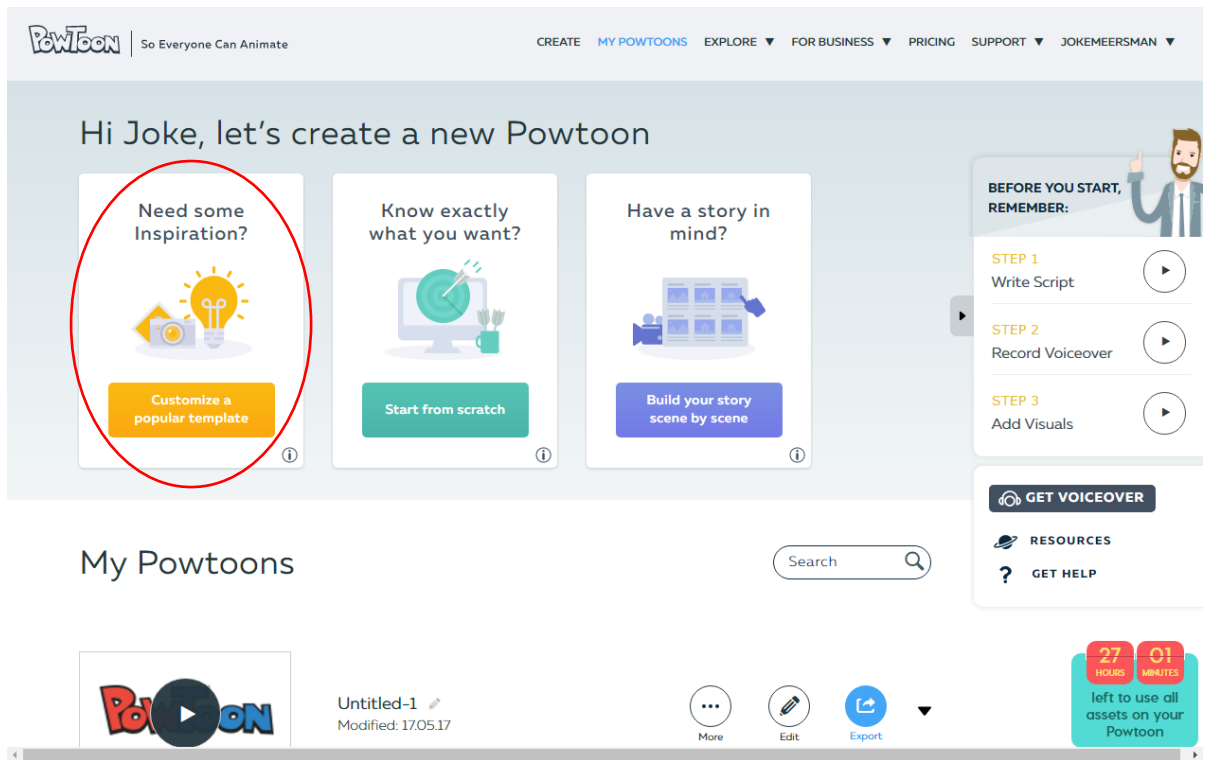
PowToon | So Everyone Can Animate

CREATE MY POWTOONS EXPLORE ▼ FOR BUSINESS ▼ PRICING SUPPORT ▼ JOKEMEERSMAN ▼

Hi Joke, let's create a new Powtoon

Need some Inspiration?

Customize a popular template

Know exactly what you want?

Start from scratch

Have a story in mind?

Build your story scene by scene

BEFORE YOU START, REMEMBER:

STEP 1
Write Script

STEP 2
Record Voiceover

STEP 3
Add Visuals

GET VOICEOVER

RESOURCES

GET HELP

My Powtoons

Search

Untitled-1
Modified: 17.05.17

More Edit Export

27 HOURS 01 MINUTES
left to use all assets on your Powtoon